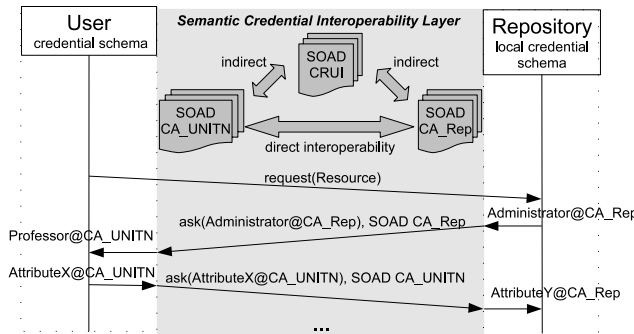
User
credential schema

Semantic Credential Interoperability Layer

Repository
local credential schema

indirect

SOAD
CRUI

indirect

SOAD
CA_UNITN

SOAD
CA_Rep

direct interoperability

request(Resource)

ask(Administrator@CA_Rep), SOAD CA_Rep

Administrator@CA_Rep

Professor@CA_UNITN

AttributeX@CA_UNITN

ask(AttributeX@CA_UNITN), SOAD CA_UNITN

AttributeY@CA_Rep

...